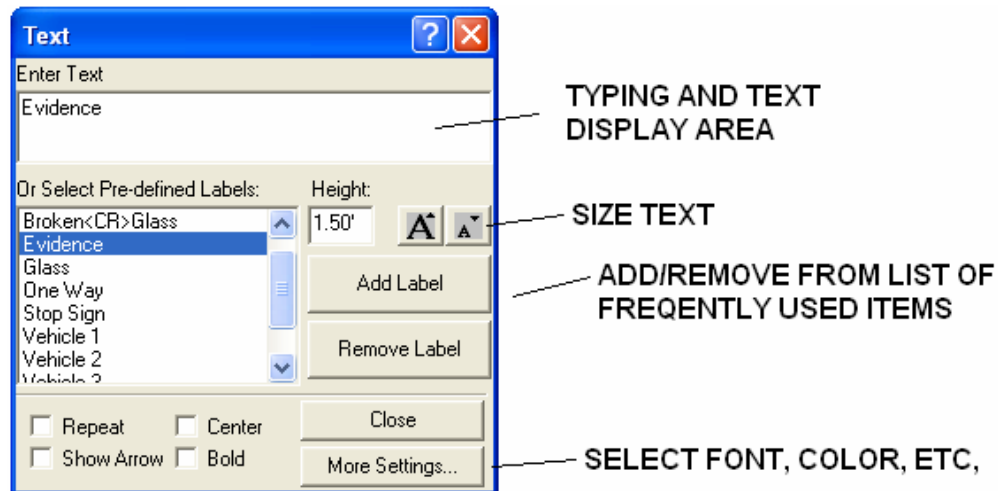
Text

Enter Text

Evidence

TYPING AND TEXT DISPLAY AREA

Or Select Pre-defined Labels:

Height:

1.50'

SIZE TEXT

Broken<CR>Glass
Evidence
Glass
One Way
Stop Sign
Vehicle 1
Vehicle 2
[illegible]

Add Label

ADD/REMOVE FROM LIST OF FREQENTLY USED ITEMS

Remove Label

Repeat
Center
Show Arrow
Bold

Close

More Settings...

SELECT FONT, COLOR, ETC,